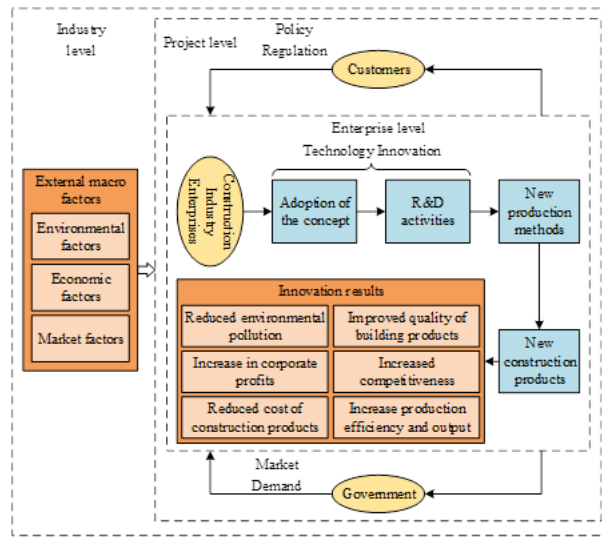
Industry level

Project level

Policy Regulation

Customers

Enterprise level

Technology Innovation

External macro factors

Environmental factors

Economic factors

Market factors

Construction Industry Enterprises

Adoption of the concept

R&D activities

New production methods

Innovation results

| Reduced environmental pollution | Improved quality of building products |
|---|---|
| Increase in corporate profits | Increased competitiveness |
| Reduced cost of construction products | Increase production efficiency and output |

New construction products

Market Demand

Government